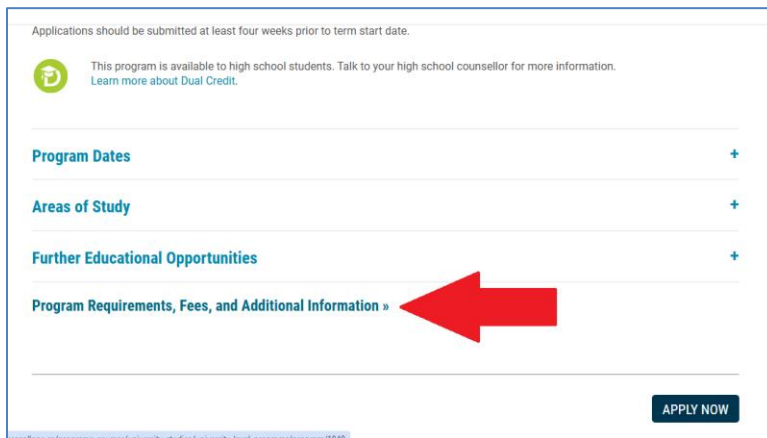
Applications should be submitted at least four weeks prior to term start date.

This program is available to high school students. Talk to your high school counsellor for more information.
Learn more about Dual Credit.

Program Dates +

Areas of Study +

Further Educational Opportunities +

Program Requirements, Fees, and Additional Information »

APPLY NOW

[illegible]